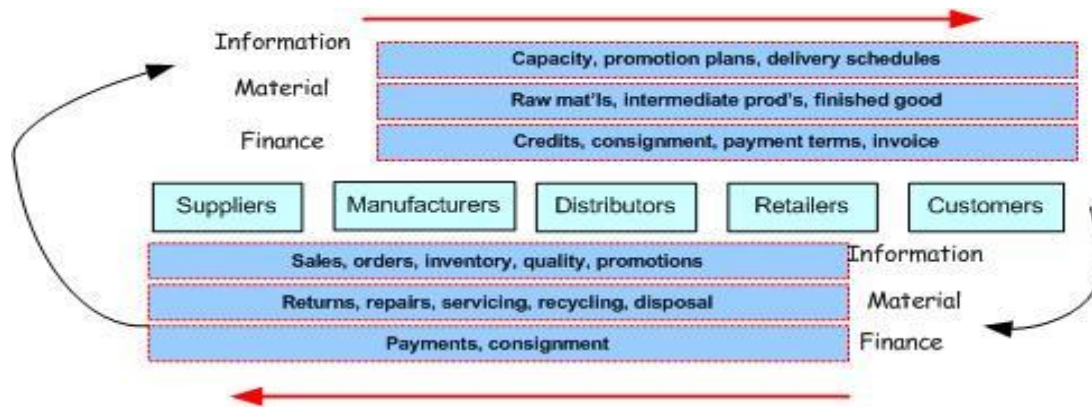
Information
Capacity, promotion plans, delivery schedules
Material
Raw mat'ls, intermediate prod's, finished good
Finance
Credits, consignment, payment terms, invoice

Suppliers
Manufacturers
Distributors
Retailers
Customers

Sales, orders, inventory, quality, promotions
Information
Returns, repairs, servicing, recycling, disposal
Material
Payments, consignment
Finance